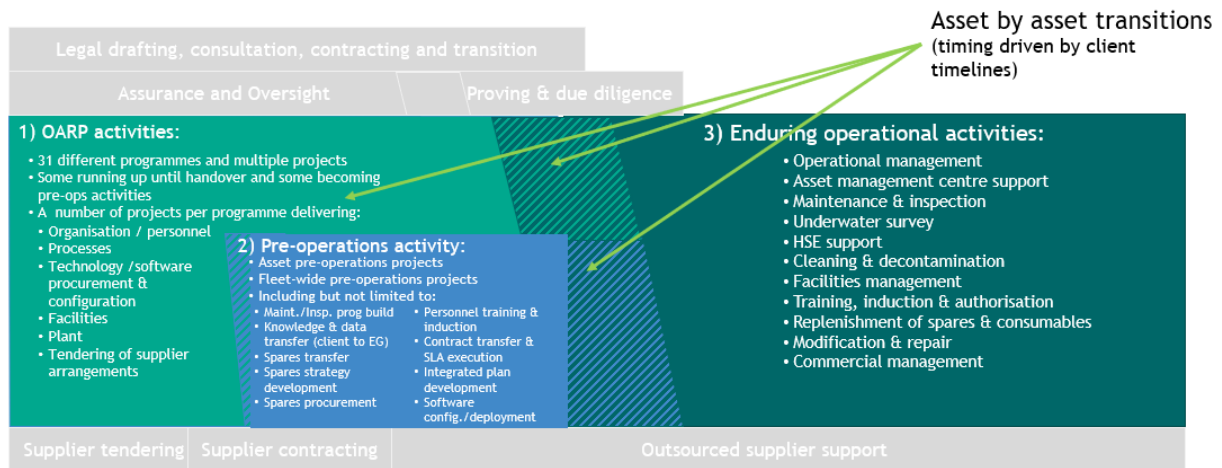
Asset by asset transitions
(timing driven by client timelines)

Legal drafting, consultation, contracting and transition

Assurance and Oversight

Proving & due diligence

1) OARP activities:
• 31 different programmes and multiple projects
• Some running up until handover and some becoming pre-ops activities
• A number of projects per programme delivering:
• Organisation / personnel
• Processes
• Technology /software procurement & configuration
• Facilities
• Plant
• Tendering of supplier arrangements

2) Pre-operations activity:
• Asset pre-operations projects
• Fleet-wide pre-operations projects
• Including but not limited to:
• Maint./Insp. prog build
• Knowledge & data transfer (client to EG)
• Spares transfer
• Spares strategy development
• Spares procurement
• Personnel training & induction
• Contract transfer & SLA execution
• Integrated plan development
• Software config./deployment

3) Enduring operational activities:
• Operational management
• Asset management centre support
• Maintenance & inspection
• Underwater survey
• HSE support
• Cleaning & decontamination
• Facilities management
• Training, induction & authorisation
• Replenishment of spares & consumables
• Modification & repair
• Commercial management

Supplier tendering

Supplier contracting

Outsourced supplier support